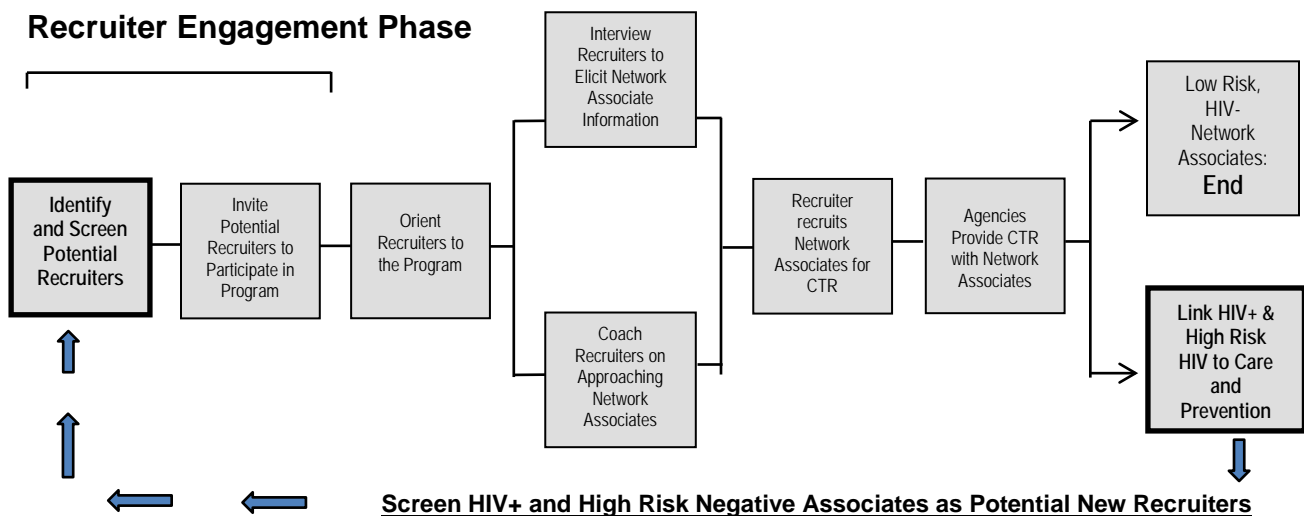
Recruiter Engagement Phase

Identify and Screen Potential Recruiters

Invite Potential Recruiters to Participate in Program

Orient Recruiters to the Program

Interview Recruiters to Elicit Network Associate Information

Coach Recruiters on Approaching Network Associates

Recruiter recruits Network Associates for CTR

Agencies Provide CTR with Network Associates

Low Risk, HIV- Network Associates: End

Link HIV+ & High Risk HIV to Care and Prevention

Screen HIV+ and High Risk Negative Associates as Potential New Recruiters